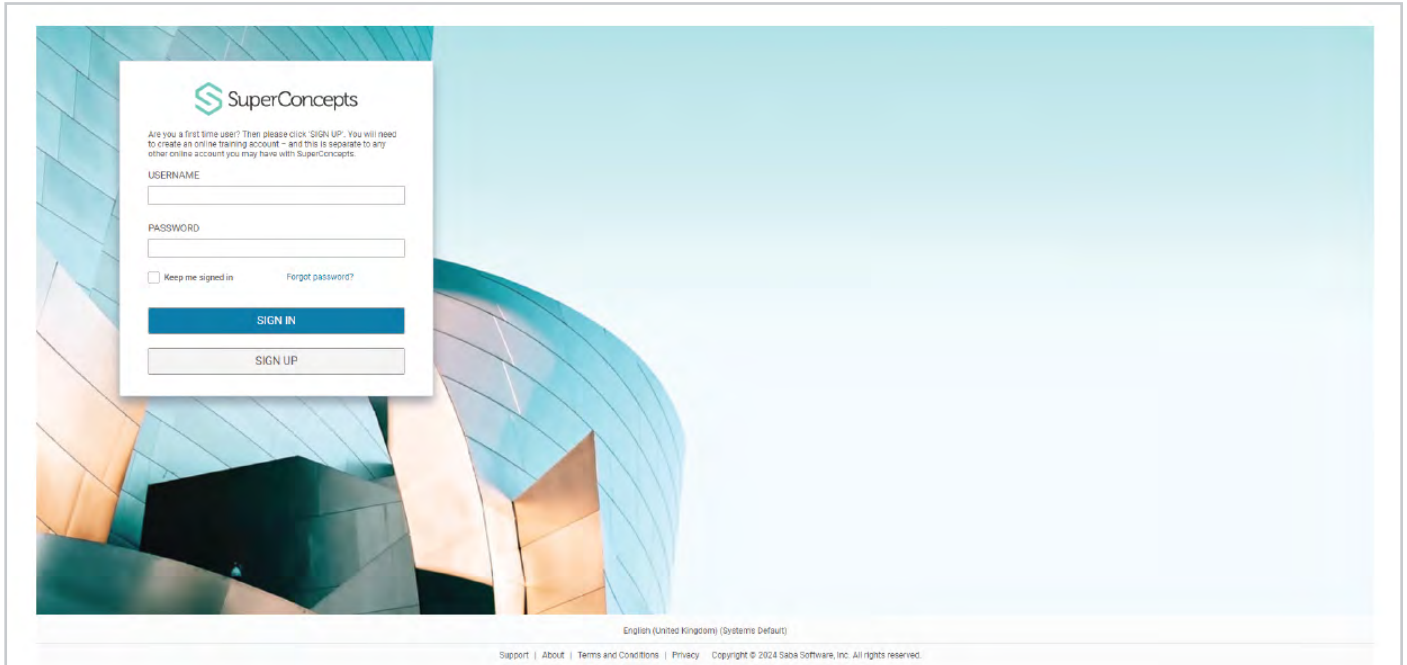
SuperConcepts

Are you a first time user? Then please click 'SIGN UP'. You will need to create an online training account – and this is separate to any other online account you may have with SuperConcepts.

USERNAME

PASSWORD

Keep me signed in

Forgot password?

SIGN IN

SIGN UP

English (United Kingdom) (Systems Default)

Support | About | Terms and Conditions | Privacy Copyright © 2024 Saba Software, Inc. All rights reserved.